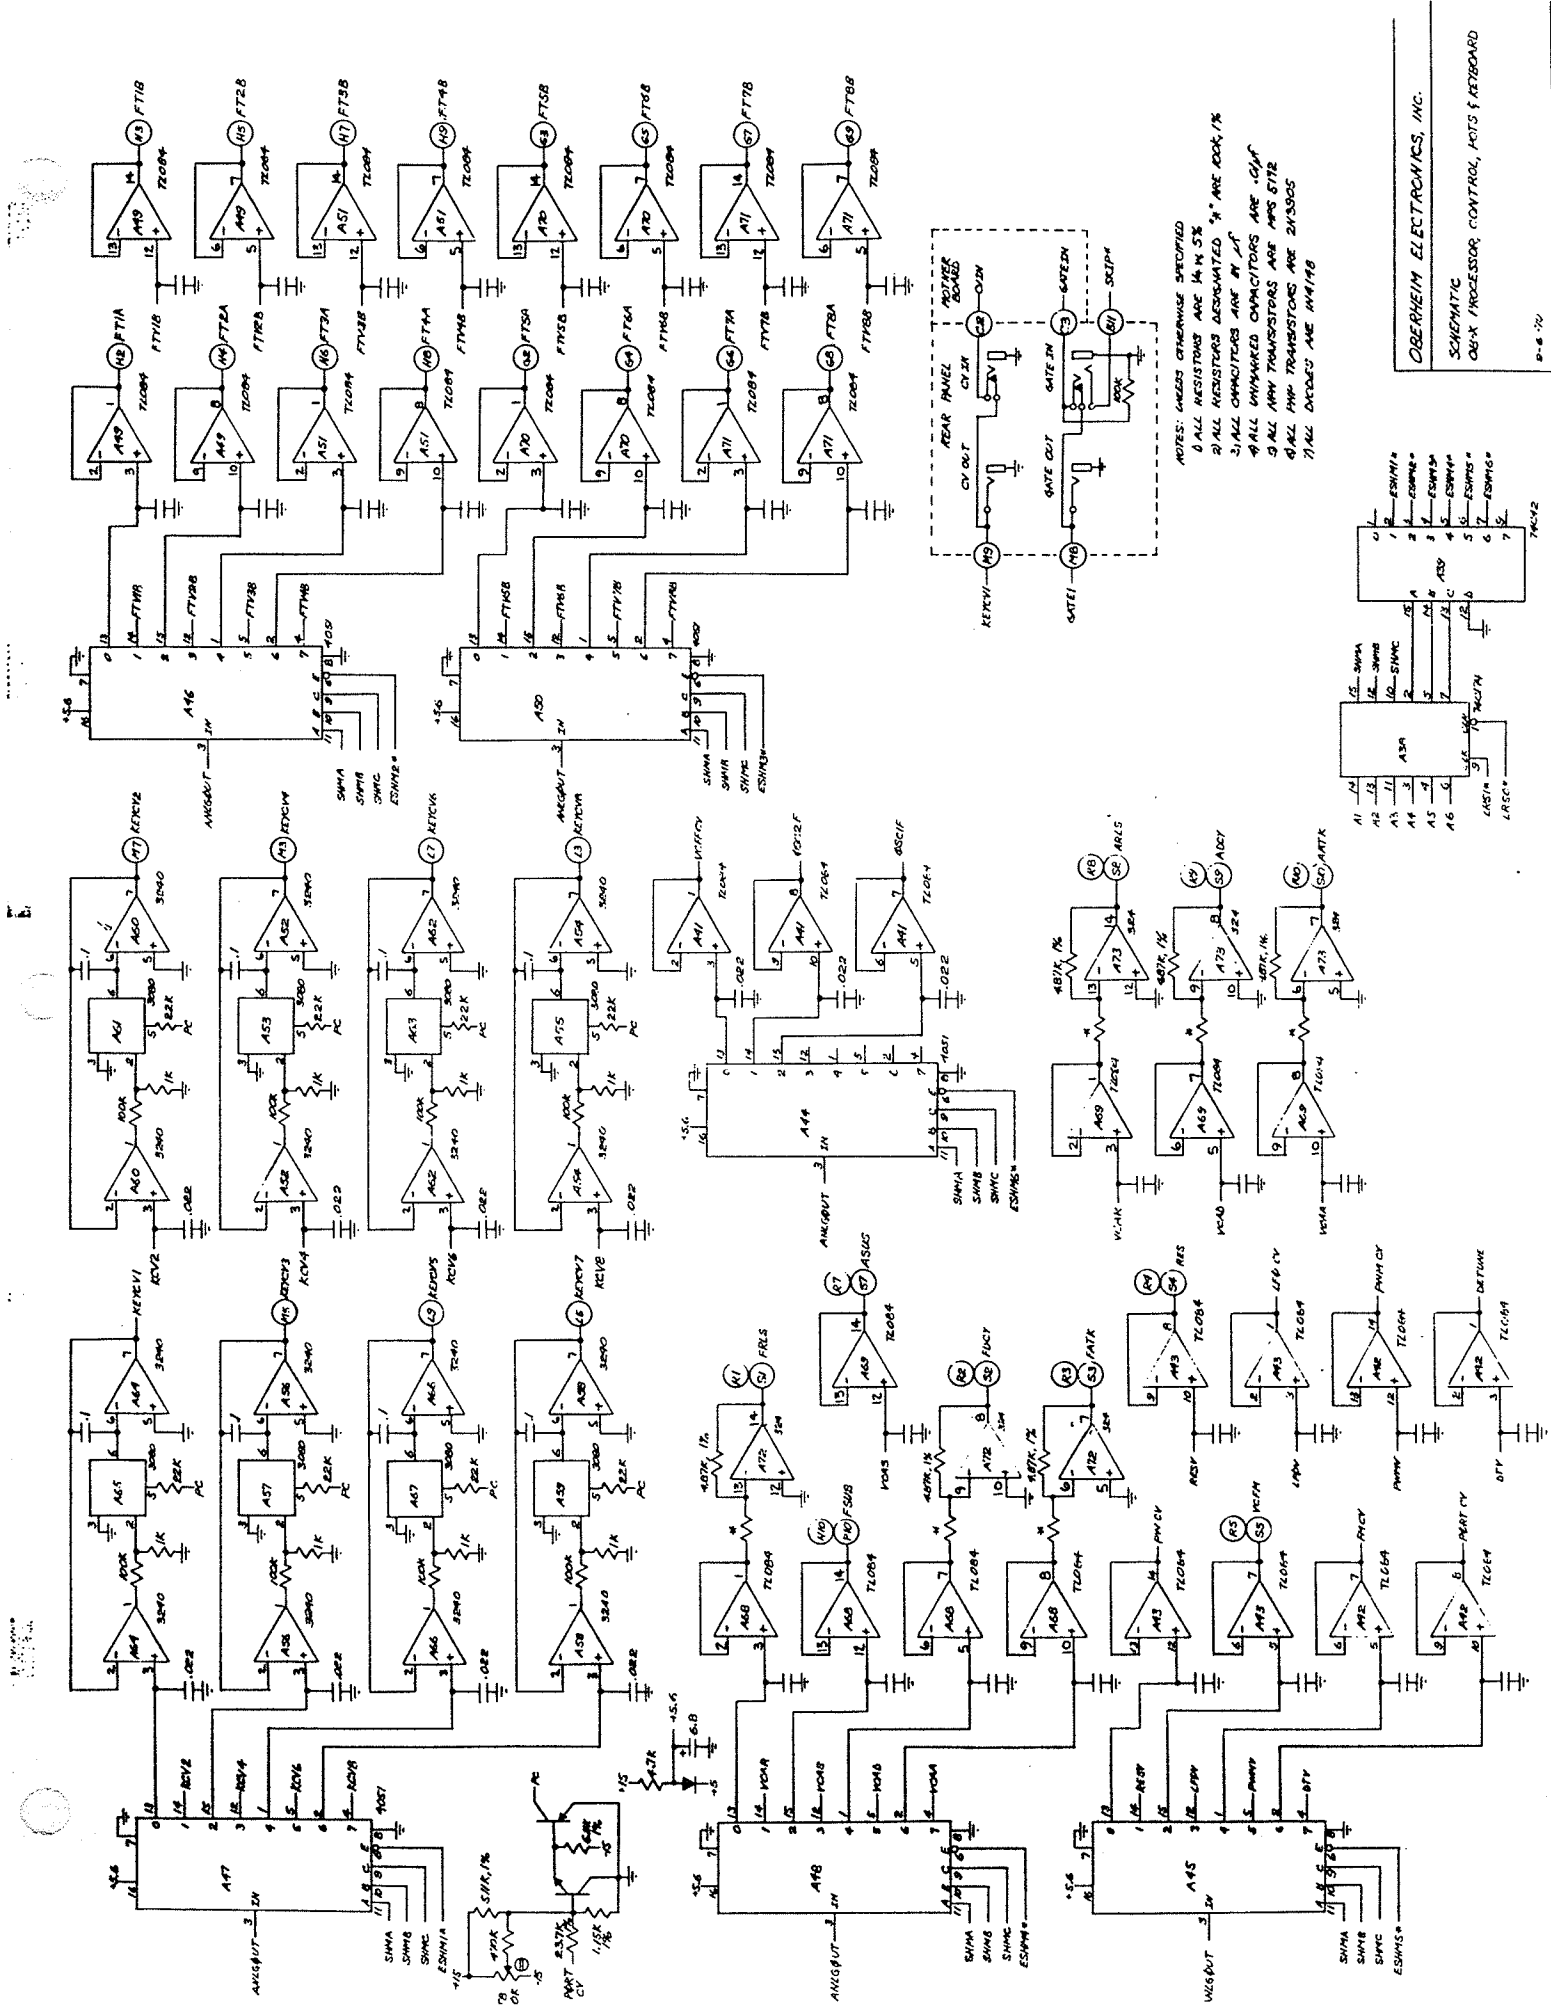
OBERHEIM ELECTRONICS, INC.

SCHEMATIC
OB-X PROCESSOR, CONTROL, POTS & KEYBOARD

NOTES: UNLESS OTHERWISE SPECIFIED
1) ALL RESISTORS ARE 1/4 W 5%
2) ALL RESISTORS DESIGNATED "*" ARE 100K, 1%
3) ALL CAPACITORS ARE IN µF
4) ALL UNMARKED CAPACITORS ARE .01µF
5) ALL NPN TRANSISTORS ARE MPS 5172
6) ALL PNP TRANSISTORS ARE 2N3905
7) ALL DIODES ARE 1N4148

REAR PANEL
MOTHER BOARD
CV OUT
CV IN
GATE OUT
GATE IN
KEYCV1
GATE1
100K

FT1B FT2B FT3B FT4B FT5B FT6B FT7B FT8B
FT1A FT2A FT3A FT4A FT5A FT6A FT7A FT8A
FTV1B FTV2B FTV3B FTV4B FTV5B FTV6B FTV7B FTV8B
FTV1A FTV2A FTV3A FTV4A FTV5A FTV6A FTV7A FTV8A
A49 A51 A70 A71 TL084
A46 A50 4051 ANLGOUT IN
SHMA SHMB SHMC ESHM2* ESHM3*

KEYCV2 KEYCV4 KEYCV6 KEYCV8
KEYCV1 KEYCV3 KEYCV5 KEYCV7
KCV2 KCV4 KCV6 KCV8
A60 A61 A52 A53 A62 A63 A54 A75 A64 A65 A56 A57 A66 A67 A58 A59
3240 3080 22K PC 100K 1K .022 .1

VCFFCV FSCIF OSCIF A41 TL084 .022
A44 4051 ANLGOUT IN SHMA SHMB SHMC ESHM6*

ARLS ADCY AATK 324 A73 487K 1%
VCAR VCAD VCAA A69 TL084

A1 A2 A3 A4 A5 A6 LRS1A LRSC*
A38 74C174 A39 74C42
ESHM1* ESHM2* ESHM3* ESHM4* ESHM5* ESHM6*

FRLS FDCY FATK ASUS RES
LFO CV PWM CV DETUNE
A72 324 487K 1% A69 TL084 VCAS
A43 A42 TL084 RESV LFOV PWMV DTV
FSUB PW CV VCFM FMCV PERT CV
A68 A43 A42 TL084

A47 A48 A45 4051 ANLGOUT IN
KCV2 KCV4 KCV6 KCV8
VCAR VCAS VCAD VCAA
RESV LFOV PWMV DTV
SHMA SHMB SHMC ESHM1A ESHM4* ESHM5*
+5.6 +15 -15 4.3K 6.8 5.1K 1% 470K 2.37K 1.15K 6.49K PORT CV PC